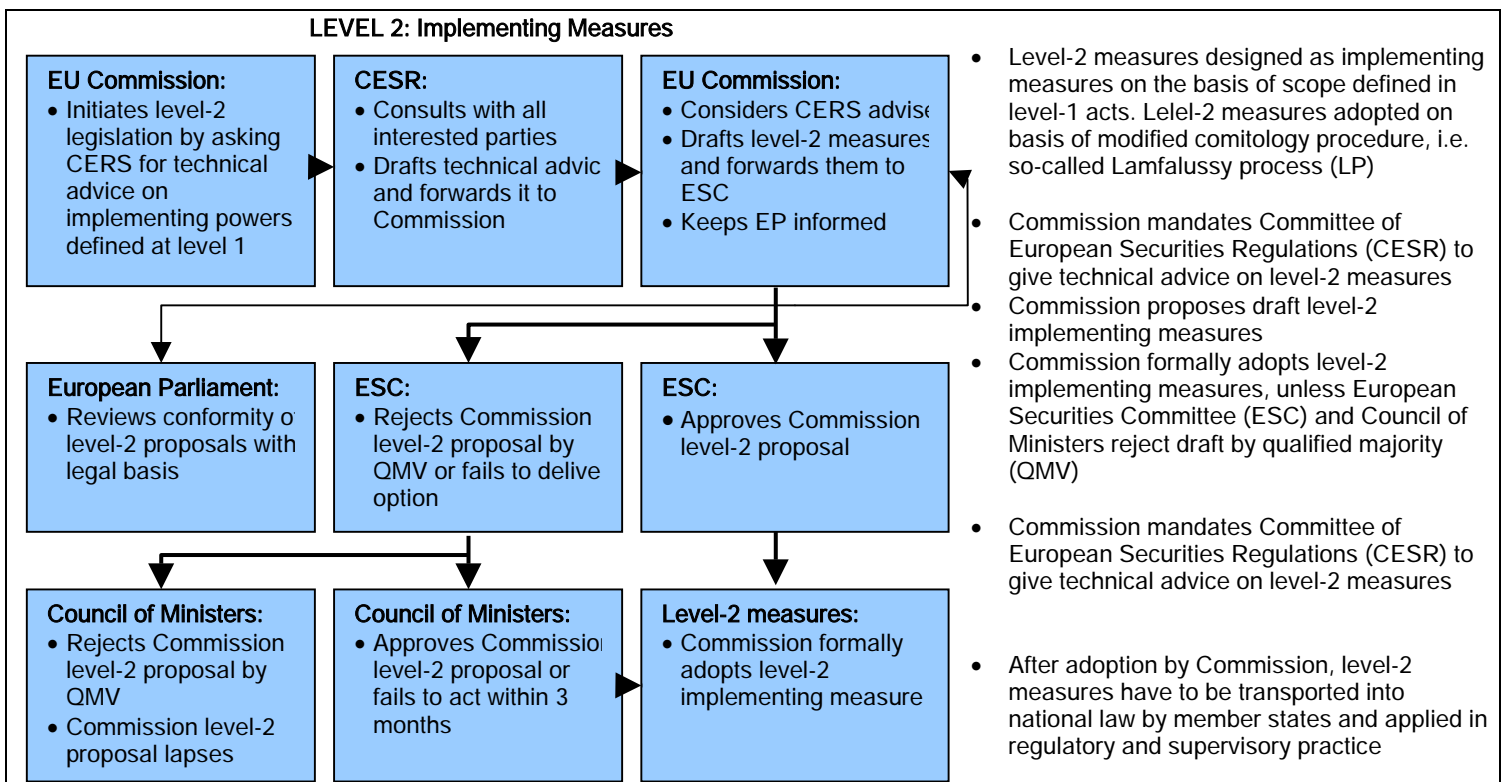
LEVEL 2: Implementing Measures

EU Commission:
• Initiates level-2 legislation by asking CERS for technical advice on implementing powers defined at level 1

CESR:
• Consults with all interested parties
• Drafts technical advic and forwards it to Commission

EU Commission:
• Considers CERS advise
• Drafts level-2 measures and forwards them to ESC
• Keeps EP informed

European Parliament:
• Reviews conformity o level-2 proposals with legal basis

ESC:
• Rejects Commission level-2 proposal by QMV or fails to delive option

ESC:
• Approves Commission level-2 proposal

Council of Ministers:
• Rejects Commission level-2 proposal by QMV
• Commission level-2 proposal lapses

Council of Ministers:
• Approves Commissior level-2 proposal or fails to act within 3 months

Level-2 measures:
• Commission formally adopts level-2 implementing measure

• Level-2 measures designed as implementing measures on the basis of scope defined in level-1 acts. Lelel-2 measures adopted on basis of modified comitology procedure, i.e. so-called Lamfalussy process (LP)

• Commission mandates Committee of European Securities Regulations (CESR) to give technical advice on level-2 measures
• Commission proposes draft level-2 implementing measures
• Commission formally adopts level-2 implementing measures, unless European Securities Committee (ESC) and Council of Ministers reject draft by qualified majority (QMV)

• Commission mandates Committee of European Securities Regulations (CESR) to give technical advice on level-2 measures

• After adoption by Commission, level-2 measures have to be transported into national law by member states and applied in regulatory and supervisory practice